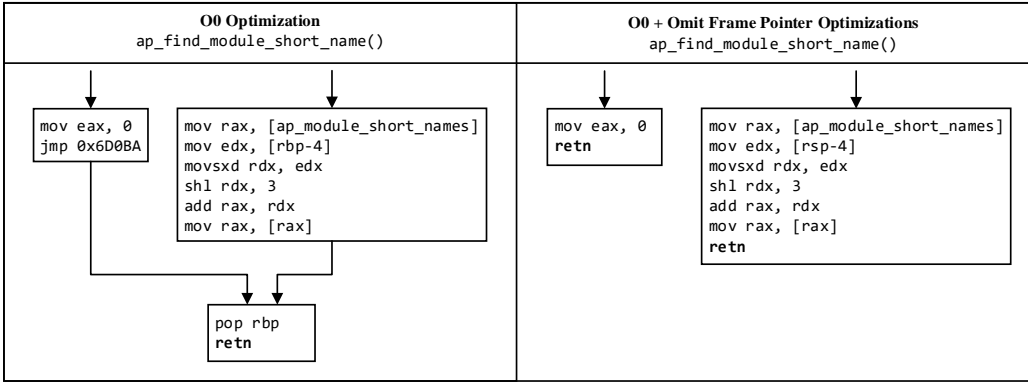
O0 Optimization
ap_find_module_short_name()

mov eax, 0
jmp 0x6D0BA

mov rax, [ap_module_short_names]
mov edx, [rbp-4]
movsxd rdx, edx
shl rdx, 3
add rax, rdx
mov rax, [rax]

pop rbp
retn

O0 + Omit Frame Pointer Optimizations
ap_find_module_short_name()

mov eax, 0
retn

mov rax, [ap_module_short_names]
mov edx, [rsp-4]
movsxd rdx, edx
shl rdx, 3
add rax, rdx
mov rax, [rax]
retn